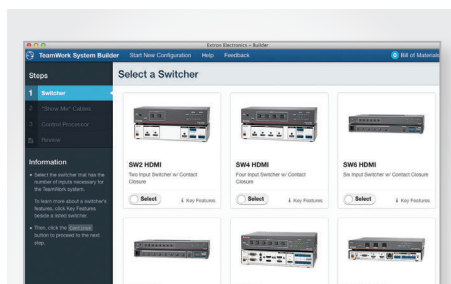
Extron Electronics • Builder

TeamWork System Builder  Start New Configuration  Help  Feedback  Bill of Materials

Stops

1 Switcher

2 "Show Me" Cables

3 Control Processor

4 Review

Information

• Select the switcher that has the number of inputs necessary for the TeamWork system.

To learn more about a switcher's features, click Key Features beside a listed switcher.

• Then, click the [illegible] button to proceed to the next step.

Select a Switcher

SW2 HDMI
Two Input Switcher w/ Contact Closure
Select  Key Features

SW4 HDMI
Four Input Switcher w/ Contact Closure
Select  Key Features

SW6 HDMI
Six Input Switcher w/ Contact Closure
Select  Key Features